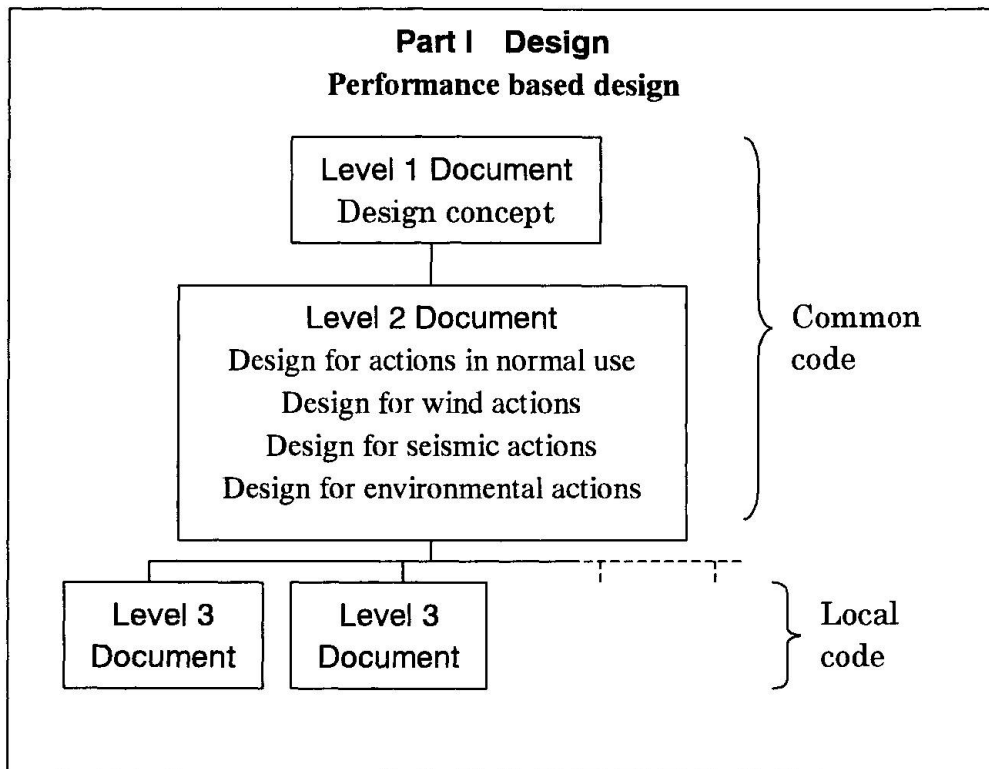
Part I Design
Performance based design

Level 1 Document
Design concept

Level 2 Document
Design for actions in normal use
Design for wind actions
Design for seismic actions
Design for environmental actions

Common code

Level 3 Document

Level 3 Document

Local code